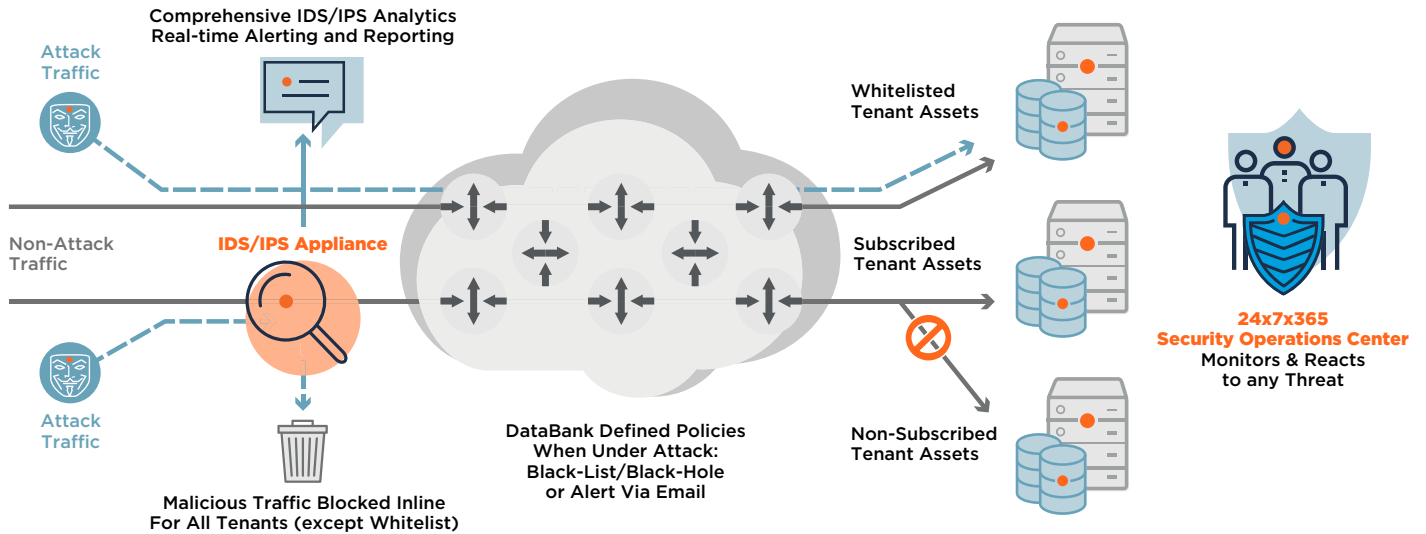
Comprehensive IDS/IPS Analytics
Real-time Alerting and Reporting

Attack Traffic

Non-Attack Traffic

IDS/IPS Appliance

Attack Traffic

Malicious Traffic Blocked Inline
For All Tenants (except Whitelist)

DataBank Defined Policies
When Under Attack:
Black-List/Black-Hole
or Alert Via Email

Whitelisted Tenant Assets

Subscribed Tenant Assets

Non-Subscribed Tenant Assets

24x7x365
Security Operations Center
Monitors & Reacts
to any Threat